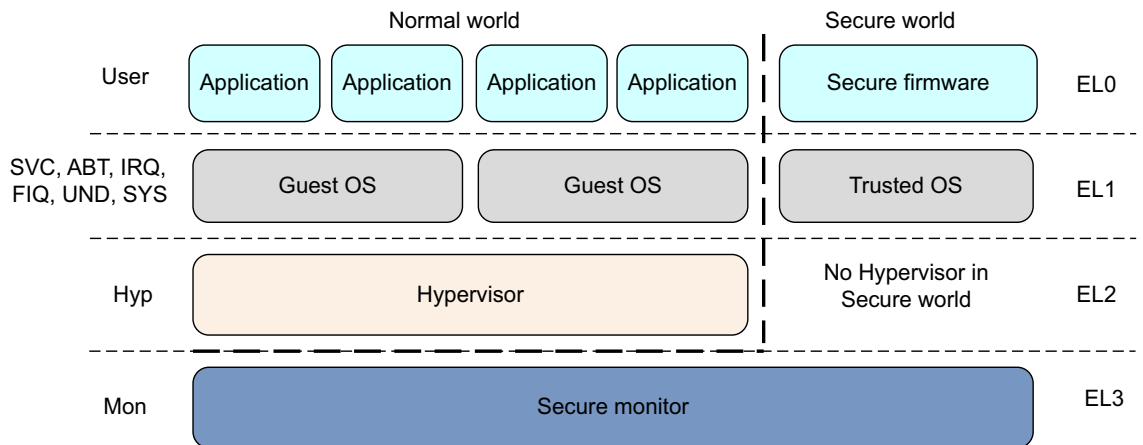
Normal world

Secure world

User

Application

Application

Application

Application

Secure firmware

EL0

SVC, ABT, IRQ, FIQ, UND, SYS

Guest OS

Guest OS

Trusted OS

EL1

Hyp

Hypervisor

No Hypervisor in Secure world

EL2

Mon

Secure monitor

EL3